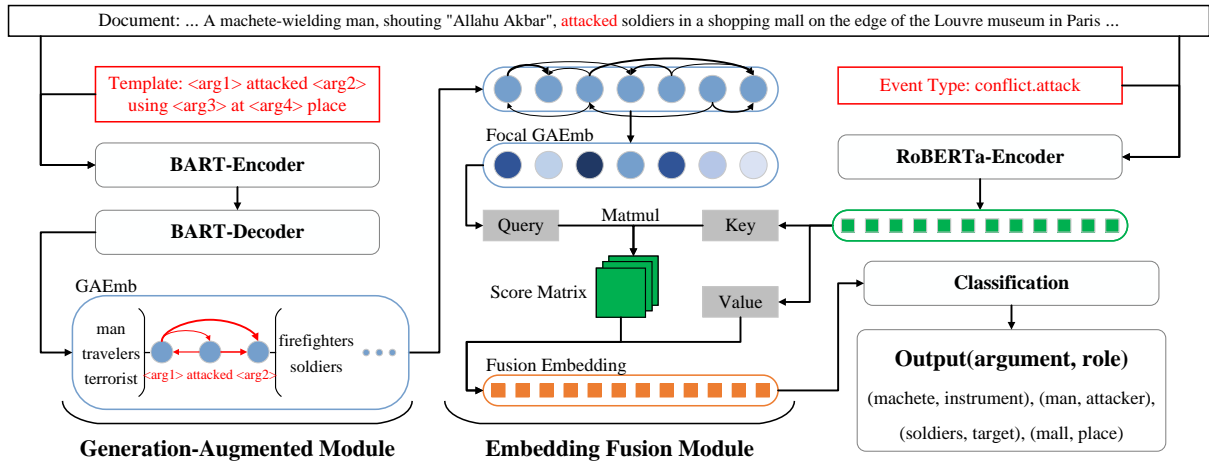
Document: ... A machete-wielding man, shouting "Allahu Akbar", attacked soldiers in a shopping mall on the edge of the Louvre museum in Paris ...

Template: <arg1> attacked <arg2> using <arg3> at <arg4> place

BART-Encoder

BART-Decoder

GAEmb

man
travelers
terrorist

<arg1> attacked <arg2>

firefighters
soldiers

Generation-Augmented Module

Focal GAEmb

Query

Matmul

Key

Score Matrix

Value

Fusion Embedding

Embedding Fusion Module

Event Type: conflict.attack

RoBERTa-Encoder

Classification

Output(argument, role)

(machete, instrument), (man, attacker), (soldiers, target), (mall, place)